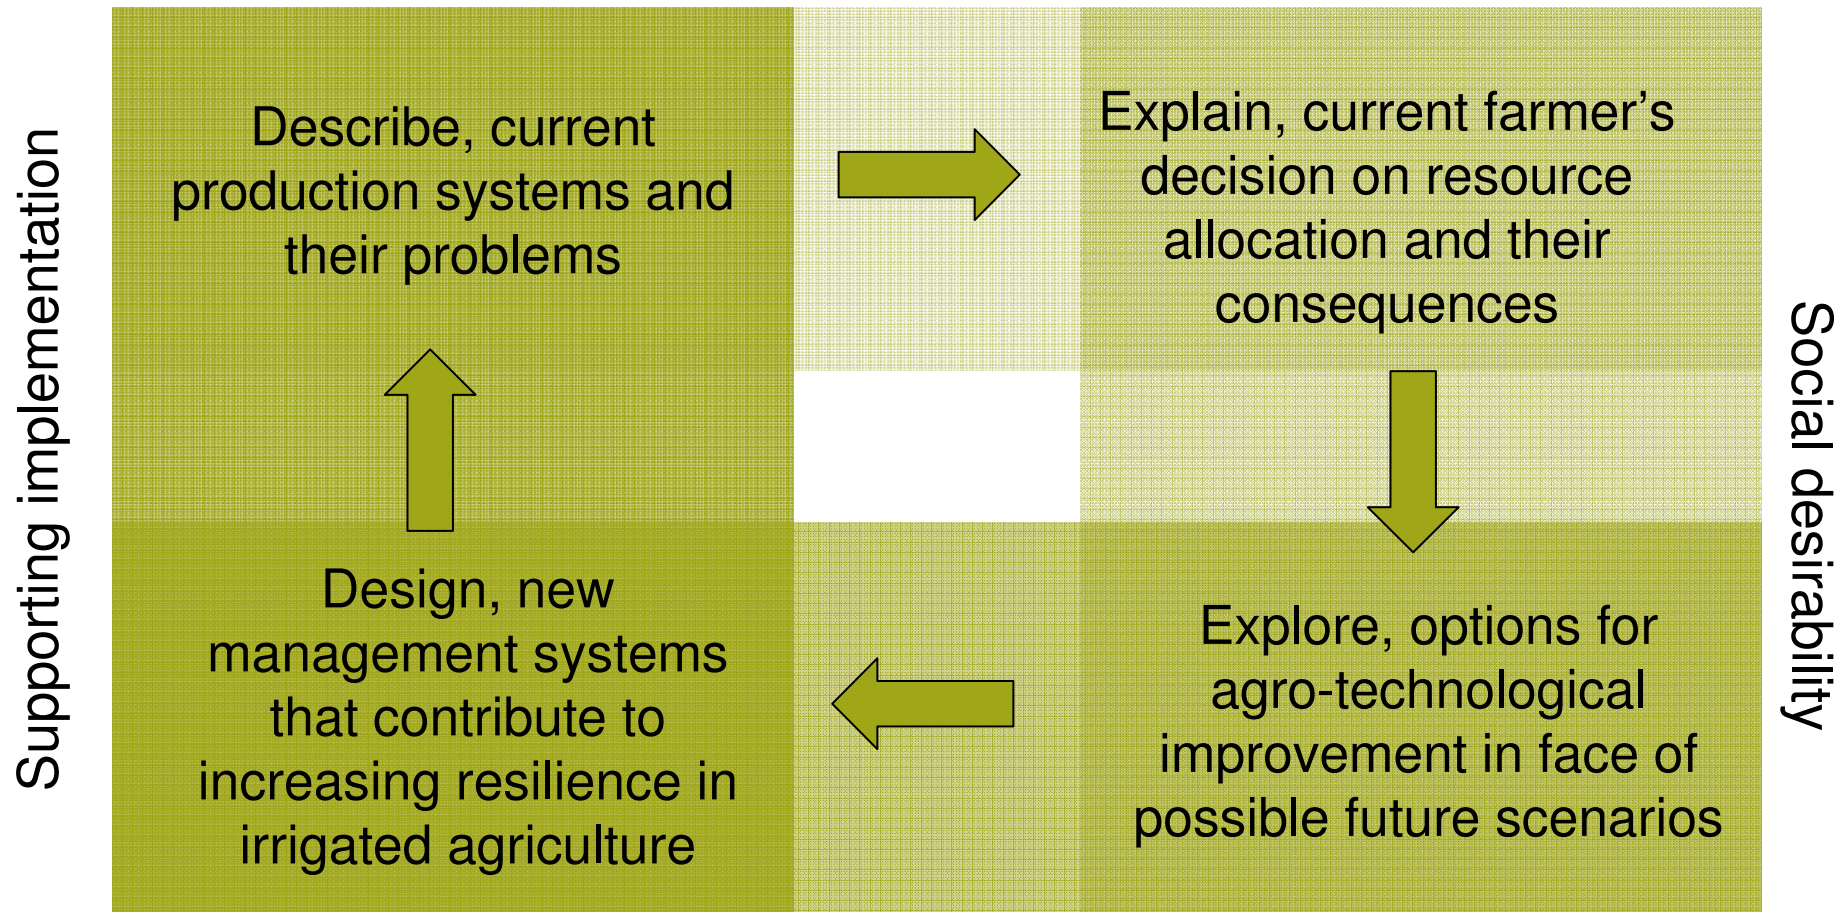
Supporting implementation

Describe, current production systems and their problems

Explain, current farmer’s decision on resource allocation and their consequences

Social desirability

Explore, options for agro-technological improvement in face of possible future scenarios

Design, new management systems that contribute to increasing resilience in irrigated agriculture